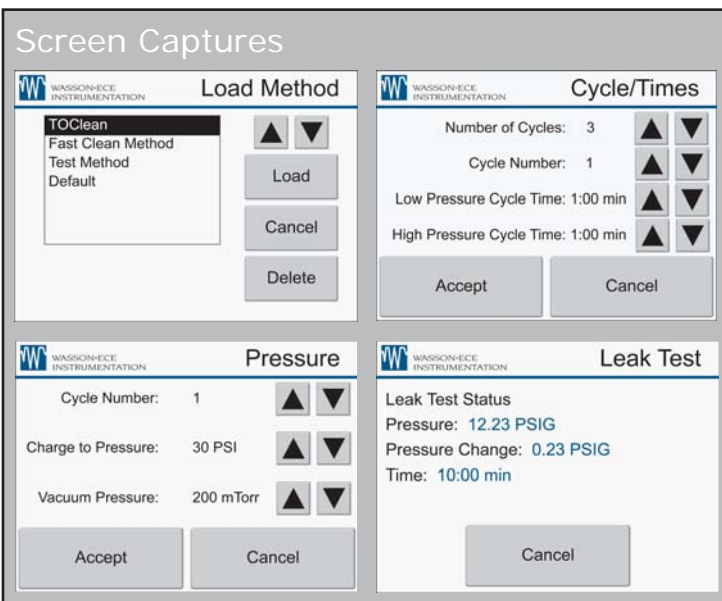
Screen Captures

WASSON-ECE INSTRUMENTATION

Load Method

TOClean
Fast Clean Method
Test Method
Default

Load

Cancel

Delete

WASSON-ECE INSTRUMENTATION

Cycle/Times

Number of Cycles: 3

Cycle Number: 1

Low Pressure Cycle Time: 1:00 min

High Pressure Cycle Time: 1:00 min

Accept

Cancel

WASSON-ECE INSTRUMENTATION

Pressure

Cycle Number: 1

Charge to Pressure: 30 PSI

Vacuum Pressure: 200 mTorr

Accept

Cancel

WASSON-ECE INSTRUMENTATION

Leak Test

Leak Test Status
Pressure: 12.23 PSIG
Pressure Change: 0.23 PSIG
Time: 10:00 min

Cancel